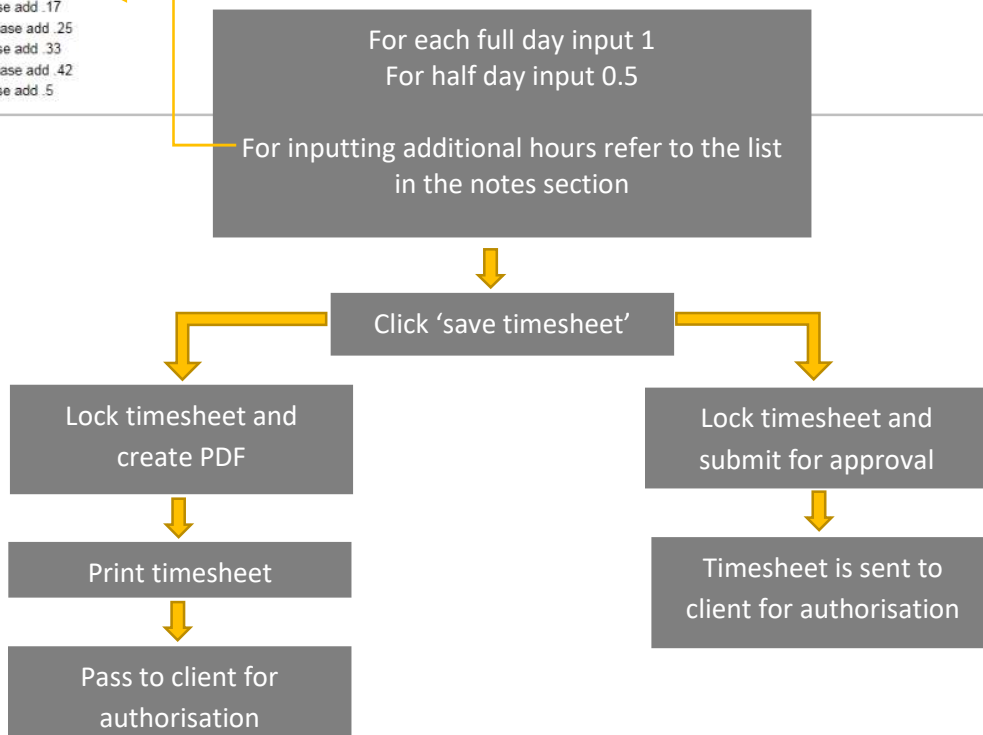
se add .17
ase add .25
se add .33
ase add .42
se add .5

For each full day input 1
For half day input 0.5

For inputting additional hours refer to the list in the notes section

Click 'save timesheet'

Lock timesheet and create PDF

Print timesheet

Pass to client for authorisation

Lock timesheet and submit for approval

Timesheet is sent to client for authorisation